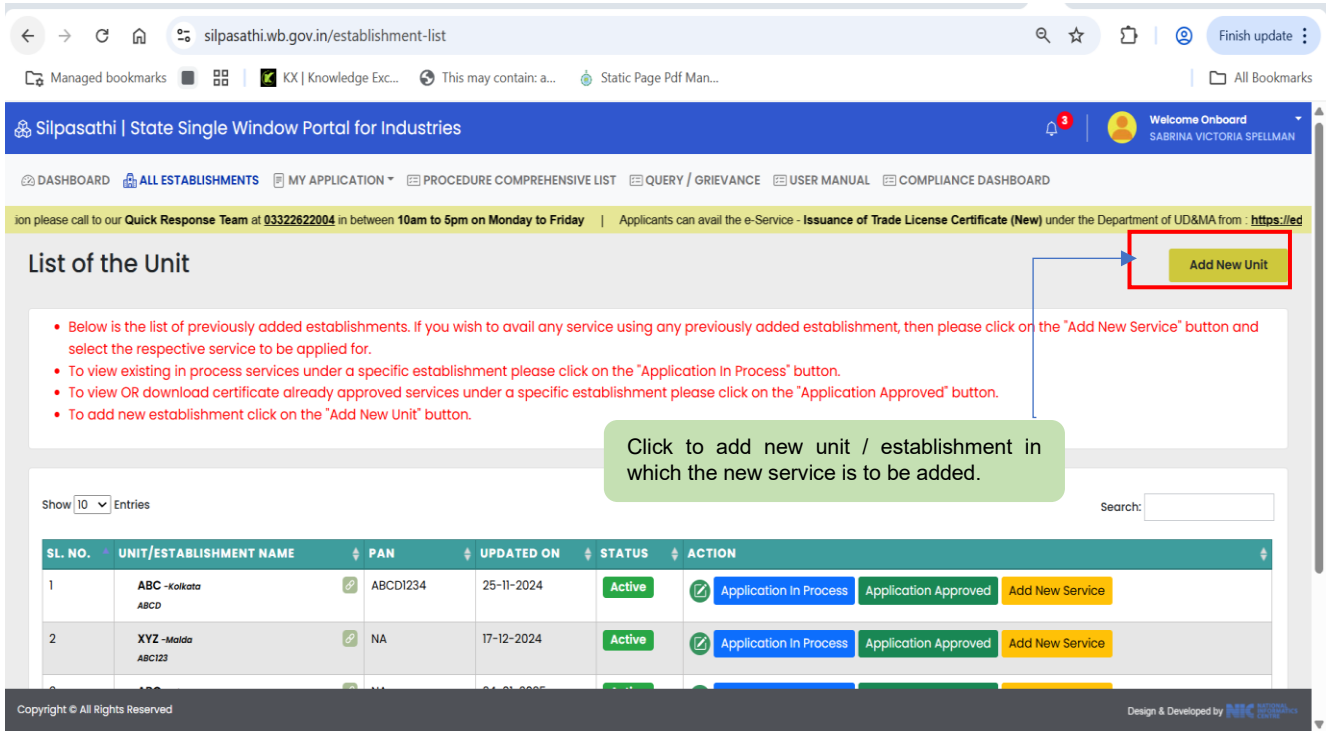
silpasathi.wb.gov.in/establishment-list

Finish update

Managed bookmarks KX | Knowledge Exc... This may contain: a... Static Page Pdf Man... All Bookmarks

Silpasathi | State Single Window Portal for Industries

3

Welcome Onboard
SABRINA VICTORIA SPELLMAN

DASHBOARD ALL ESTABLISHMENTS MY APPLICATION PROCEDURE COMPREHENSIVE LIST QUERY / GRIEVANCE USER MANUAL COMPLIANCE DASHBOARD

ion please call to our Quick Response Team at 03322622004 in between 10am to 5pm on Monday to Friday | Applicants can avail the e-Service - Issuance of Trade License Certificate (New) under the Department of UD&MA from : https://ed

List of the Unit

Add New Unit

• Below is the list of previously added establishments. If you wish to avail any service using any previously added establishment, then please click on the "Add New Service" button and select the respective service to be applied for.
• To view existing in process services under a specific establishment please click on the "Application In Process" button.
• To view OR download certificate already approved services under a specific establishment please click on the "Application Approved" button.
• To add new establishment click on the "Add New Unit" button.

Click to add new unit / establishment in which the new service is to be added.

Show 10 Entries

Search:

| SL. NO. | UNIT/ESTABLISHMENT NAME | PAN | UPDATED ON | STATUS | ACTION |
|---|---|---|---|---|---|
| 1 | ABC -Kolkata ABCD | ABCD1234 | 25-11-2024 | Active | Application In Process Application Approved Add New Service |
| 2 | XYZ -Malda ABC123 | NA | 17-12-2024 | Active | Application In Process Application Approved Add New Service |
| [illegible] | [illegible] | NA | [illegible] | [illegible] | |

Copyright © All Rights Reserved

Design & Developed by NIC